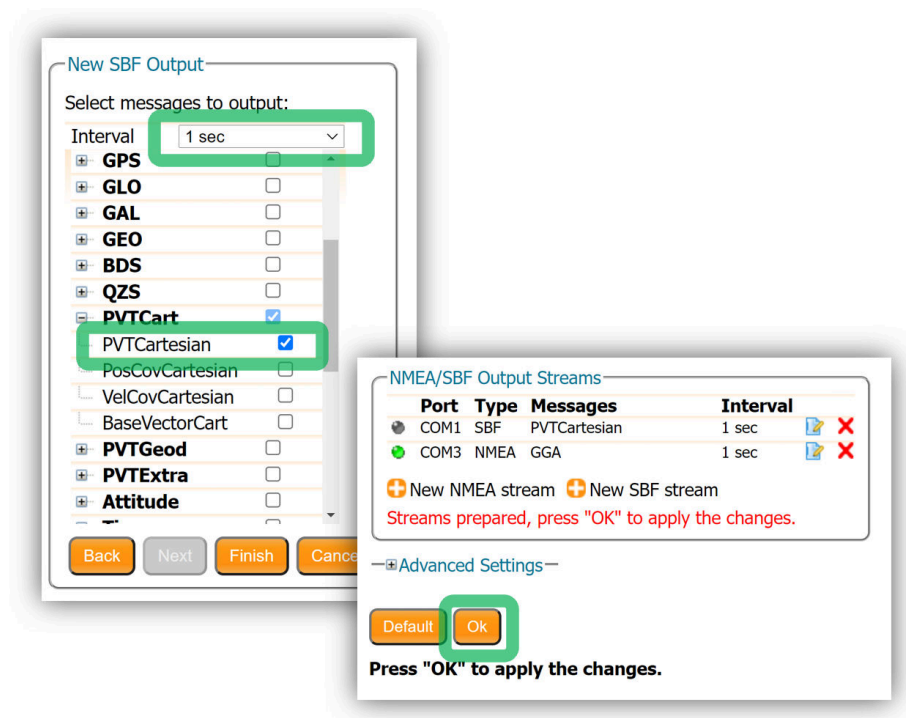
New SBF Output

Select messages to output:

Interval 1 sec

GPS
GLO
GAL
GEO
BDS
QZS
PVTCart
PVTCartesian
PosCovCartesian
VelCovCartesian
BaseVectorCart
PVTGeod
PVTExtra
Attitude

Back Next Finish Cance

NMEA/SBF Output Streams

| Port | Type | Messages | Interval |
|---|---|---|---|
| COM1 | SBF | PVTCartesian | 1 sec |
| COM3 | NMEA | GGA | 1 sec |

New NMEA stream New SBF stream

Streams prepared, press "OK" to apply the changes.

Advanced Settings

Default Ok

Press "OK" to apply the changes.